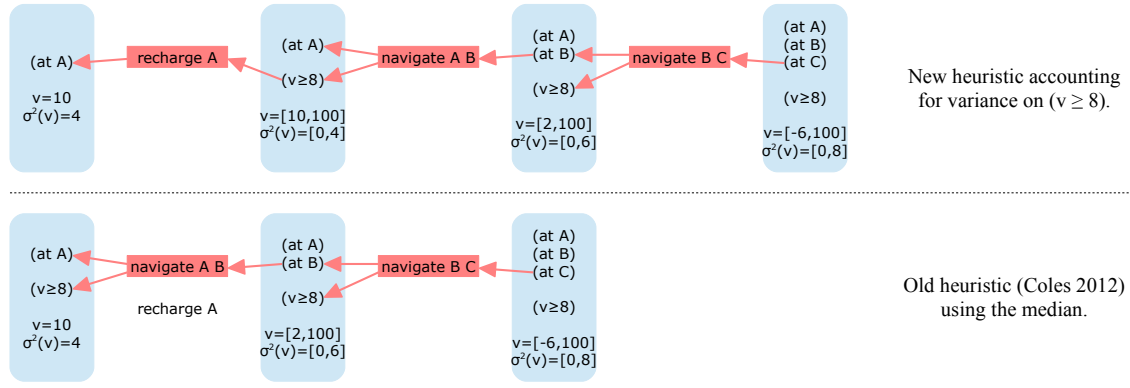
(at A)

v=10
$\sigma^2$(v)=4

recharge A

(at A)

(v≥8)

v=[10,100]
$\sigma^2$(v)=[0,4]

navigate A B

(at A)
(at B)

(v≥8)

v=[2,100]
$\sigma^2$(v)=[0,6]

navigate B C

(at A)
(at B)
(at C)

(v≥8)

v=[-6,100]
$\sigma^2$(v)=[0,8]

New heuristic accounting for variance on (v ≥ 8).

(at A)

(v≥8)

v=10
$\sigma^2$(v)=4

navigate A B

recharge A

(at A)
(at B)

(v≥8)

v=[2,100]
$\sigma^2$(v)=[0,6]

navigate B C

(at A)
(at B)
(at C)

(v≥8)

v=[-6,100]
$\sigma^2$(v)=[0,8]

Old heuristic (Coles 2012) using the median.